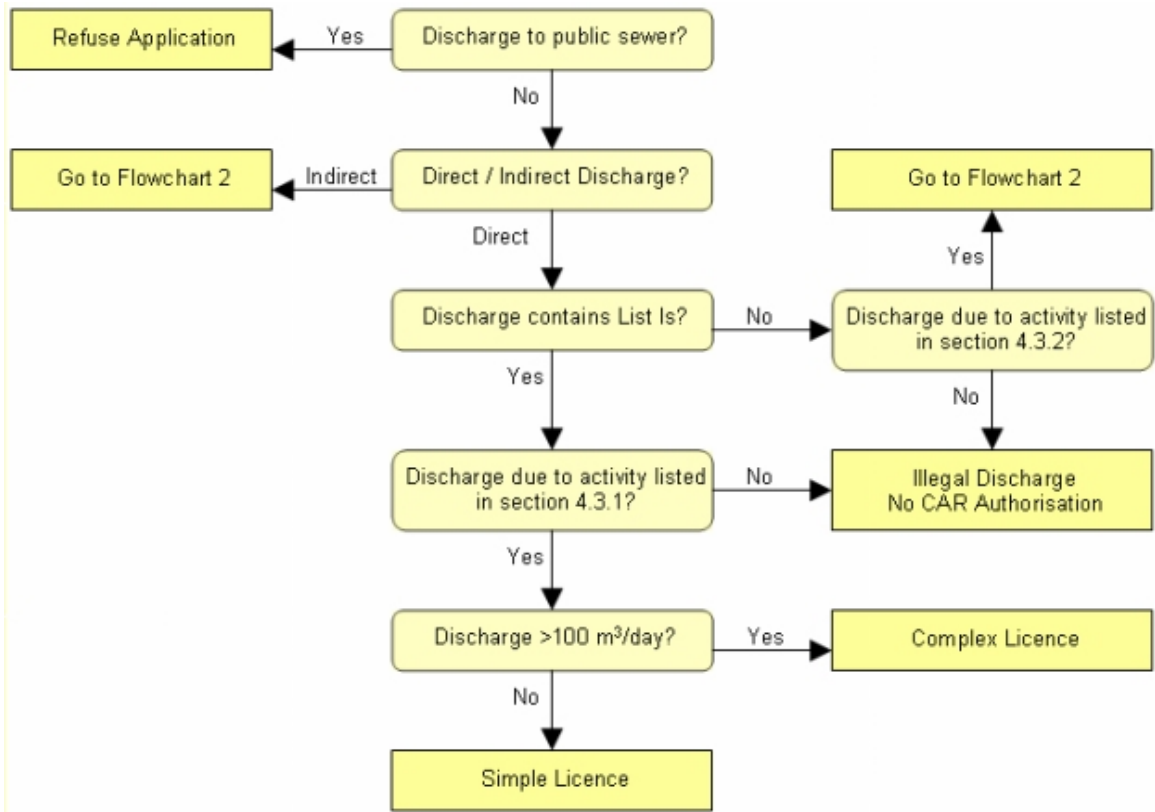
Refuse Application

Yes

Discharge to public sewer?

No

Go to Flowchart 2

Indirect

Direct / Indirect Discharge?

Direct

Go to Flowchart 2

Yes

Discharge contains List Is?

No

Discharge due to activity listed in section 4.3.2?

Yes

No

Discharge due to activity listed in section 4.3.1?

No

Illegal Discharge
No CAR Authorisation

Yes

Discharge >100 $m^3$/day?

Yes

Complex Licence

No

Simple Licence